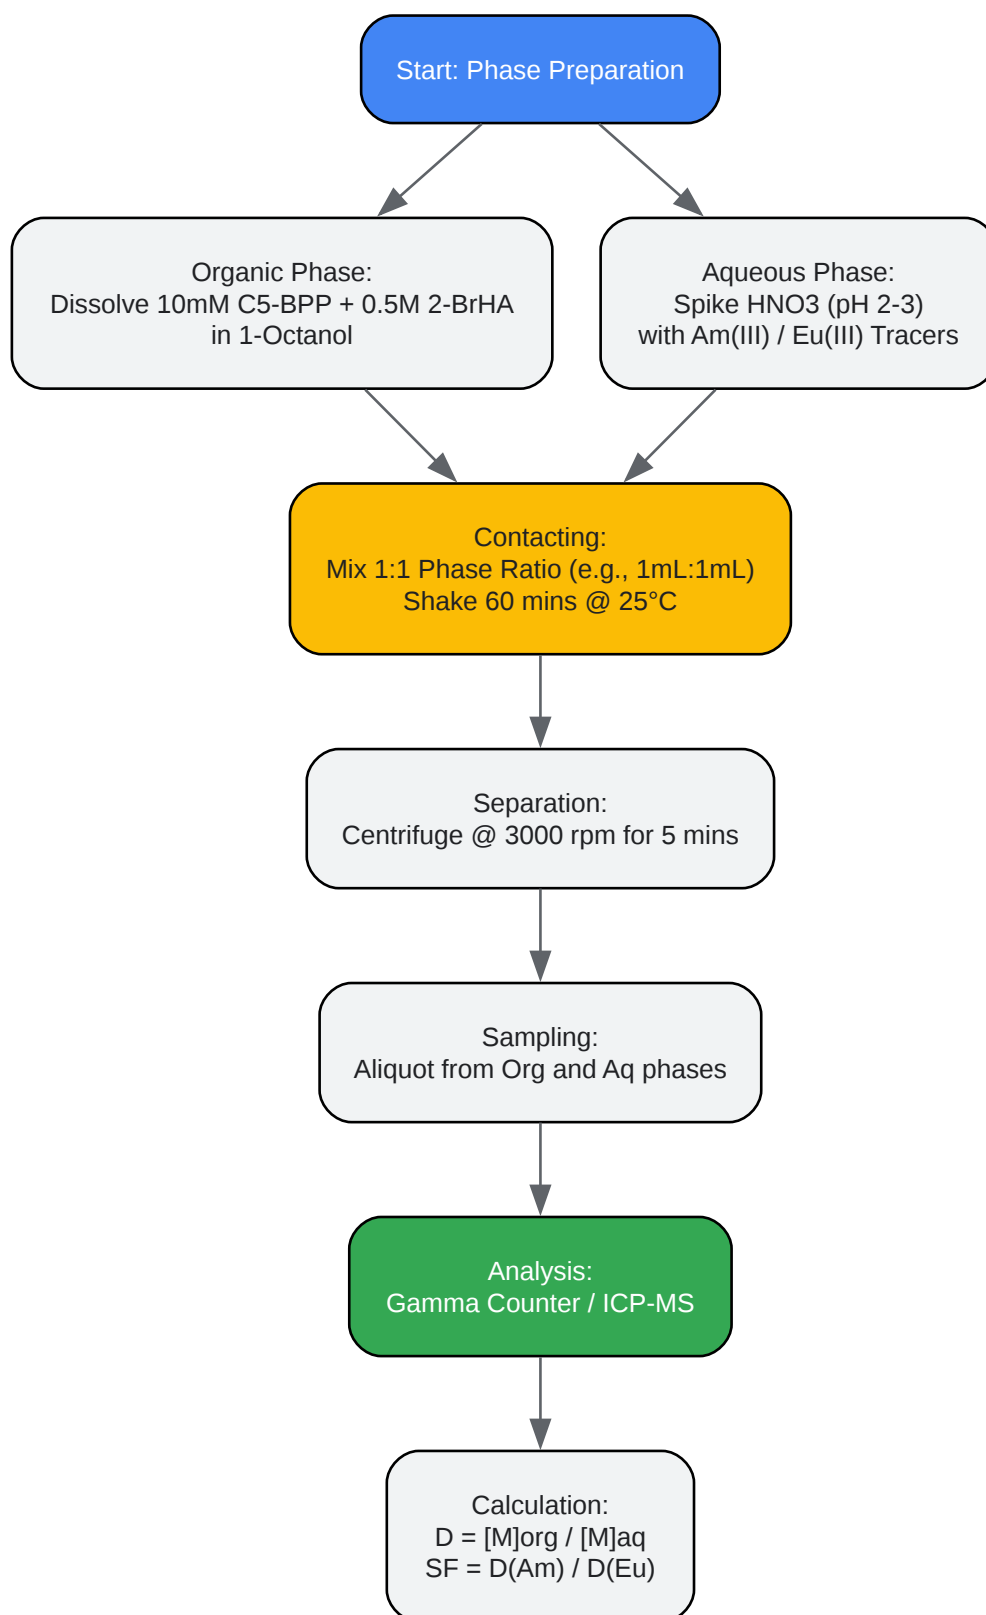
Start: Phase Preparation

Organic Phase:
Dissolve 10mM C5-BPP + 0.5M 2-BrHA
in 1-Octanol

Aqueous Phase:
Spike HNO3 (pH 2-3)
with Am(III) / Eu(III) Tracers

Contacting:
Mix 1:1 Phase Ratio (e.g., 1mL:1mL)
Shake 60 mins @ 25°C

Separation:
Centrifuge @ 3000 rpm for 5 mins

Sampling:
Aliquot from Org and Aq phases

Analysis:
Gamma Counter / ICP-MS

Calculation:
D = [M]org / [M]aq
SF = D(Am) / D(Eu)